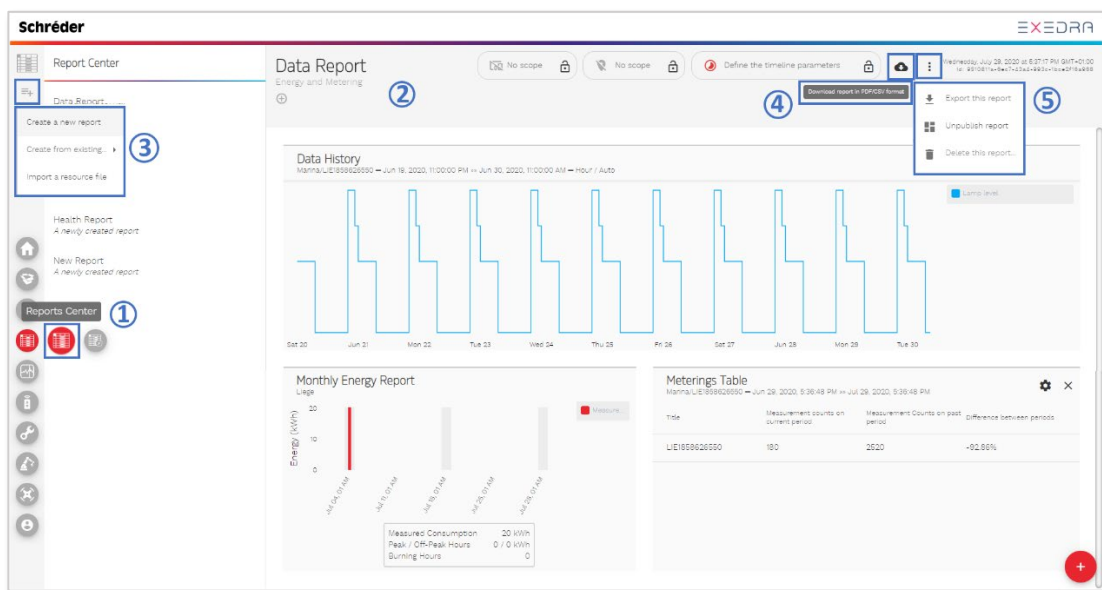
Schréder

EXEDRA

Report Center

Data Report...

Create a new report

Create from existing...

Import a resource file

③

Health Report
A newly created report

New Report
A newly created report

Reports Center

①

Data Report
Energy and Metering

②

No scope

No scope

Define the timeline parameters

Wednesday, July 29, 2020 at 5:37:17 PM GMT+01:00

Download report in PDF/CSV format

④

Export this report

Unpublish report

Delete this report...

⑤

Data History
Marina/LIE1858626550 — Jun 19, 2020, 11:00:00 PM => Jun 30, 2020, 11:00:00 AM — Hour / Auto

Lamp level

Sat 20 | Jun 21 | Mon 22 | Tue 23 | Wed 24 | Thu 25 | Fri 26 | Sat 27 | Jun 28 | Mon 29 | Tue 30

Monthly Energy Report
Liege

Measure

Energy (kWh)

20

10

0

Jul 04, 01 AM | Jul 11, 01 AM | Jul 18, 01 AM | Jul 25, 01 AM | Jul 29, 01 AM

| Measured Consumption | 20 kWh |
|---|---|
| Peak / Off-Peak Hours | 0 / 0 kWh |
| Burning Hours | 0 |

Meterings Table
Marina/LIE1858626550 — Jun 29, 2020, 5:36:48 PM => Jul 29, 2020, 5:36:48 PM

| Title | Measurement counts on current period | Measurement Counts on past period | Difference between periods |
|---|---|---|---|
| LIE1858626550 | 180 | 2520 | -92.86% |